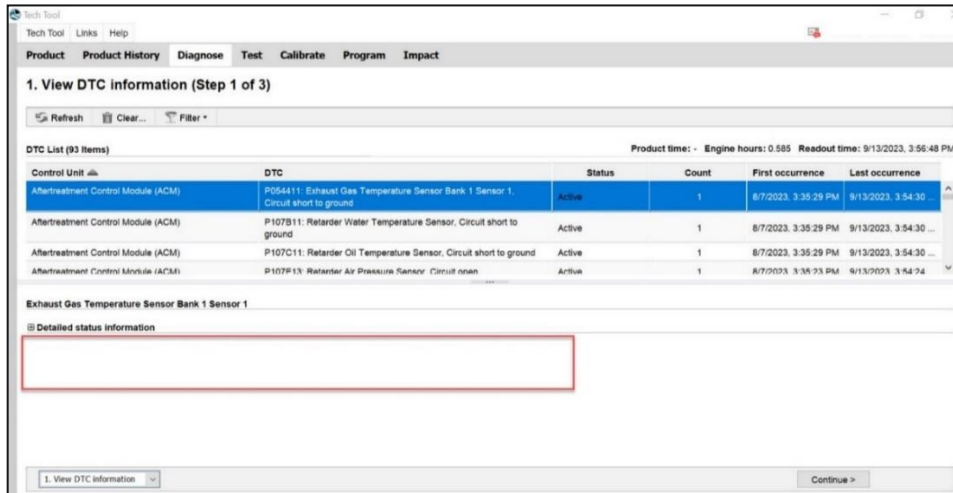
Tech Tool
Tech Tool Links Help
Product Product History Diagnose Test Calibrate Program Impact

1. View DTC information (Step 1 of 3)

Refresh Clear... Filter

DTC List (93 Items)

Product time: - Engine hours: 0.585 Readout time: 9/13/2023, 3:56:48 PM

| Control Unit | DTC | Status | Count | First occurrence | Last occurrence |
|---|---|---|---|---|---|
| Aftertreatment Control Module (ACM) | P054411: Exhaust Gas Temperature Sensor Bank 1 Sensor 1, Circuit short to ground | Active | 1 | 8/7/2023, 3:35:29 PM | 9/13/2023, 3:54:30 ... |
| Aftertreatment Control Module (ACM) | P107B11: Retarder Water Temperature Sensor, Circuit short to ground | Active | 1 | 8/7/2023, 3:35:29 PM | 9/13/2023, 3:54:30 ... |
| Aftertreatment Control Module (ACM) | P107C11: Retarder Oil Temperature Sensor, Circuit short to ground | Active | 1 | 8/7/2023, 3:35:29 PM | 9/13/2023, 3:54:30 ... |
| Aftertreatment Control Module (ACM) | P107F13: Retarder Air Pressure Sensor, Circuit open | Active | 1 | 8/7/2023, 3:35:23 PM | 9/13/2023, 3:54:24 |

Exhaust Gas Temperature Sensor Bank 1 Sensor 1

Detailed status information

1. View DTC information

Continue >